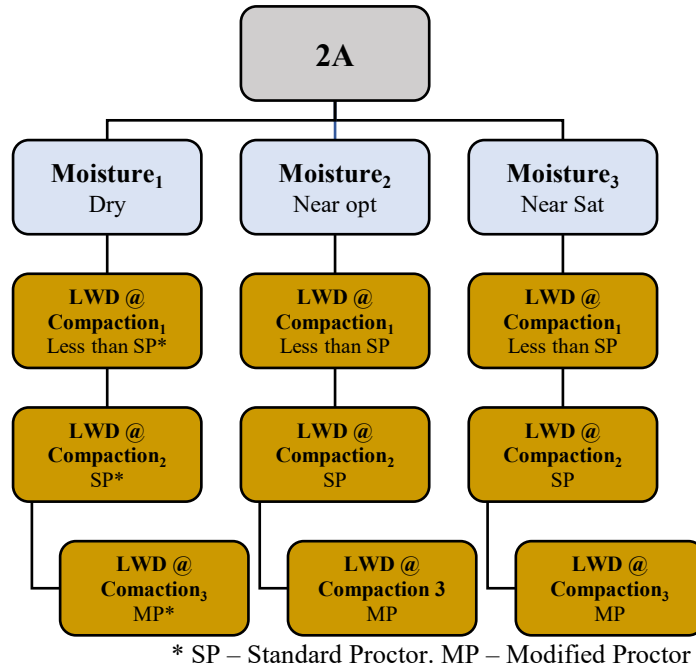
2A

Moisture$_1$
Dry

LWD @
Compaction$_1$
Less than SP*

LWD @
Compaction$_2$
SP*

LWD @
Comaction$_3$
MP*

Moisture$_2$
Near opt

LWD @
Compaction$_1$
Less than SP

LWD @
Compaction$_2$
SP

LWD @
Compaction 3
MP

Moisture$_3$
Near Sat

LWD @
Compaction$_1$
Less than SP

LWD @
Compaction$_2$
SP

LWD @
Compaction$_3$
MP

* SP – Standard Proctor. MP – Modified Proctor